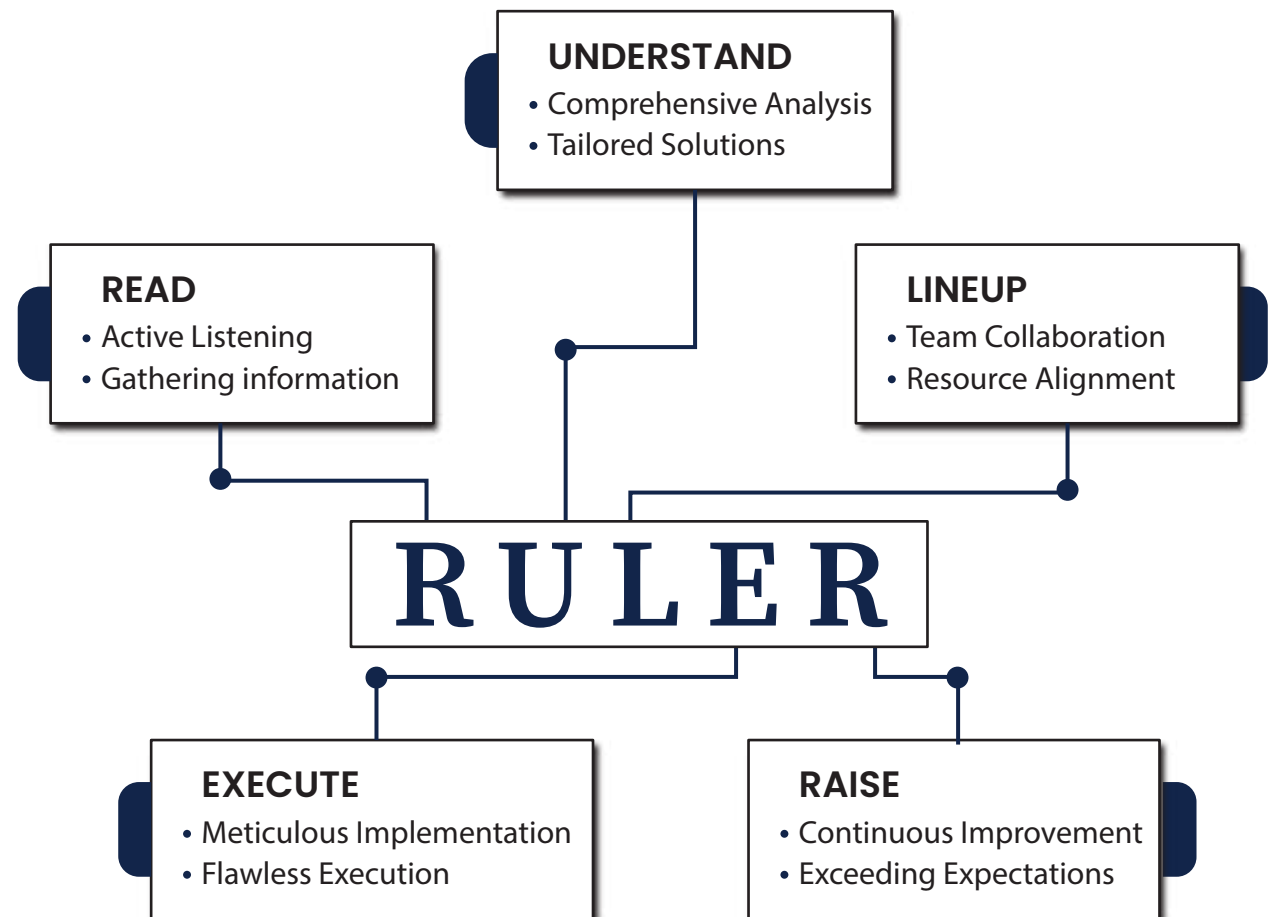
UNDERSTAND
• Comprehensive Analysis
• Tailored Solutions

READ
• Active Listening
• Gathering information

LINEUP
• Team Collaboration
• Resource Alignment

RULER

EXECUTE
• Meticulous Implementation
• Flawless Execution

RAISE
• Continuous Improvement
• Exceeding Expectations